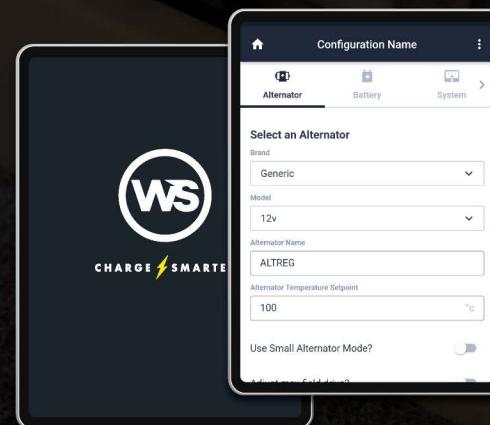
WS

CHARGE SMARTE

Configuration Name

Alternator

Battery

System

Select an Alternator

Brand

Generic

Model

12v

Alternator Name

ALTREG

Alternator Temperature Setpoint

100

°c

Use Small Alternator Mode?

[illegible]